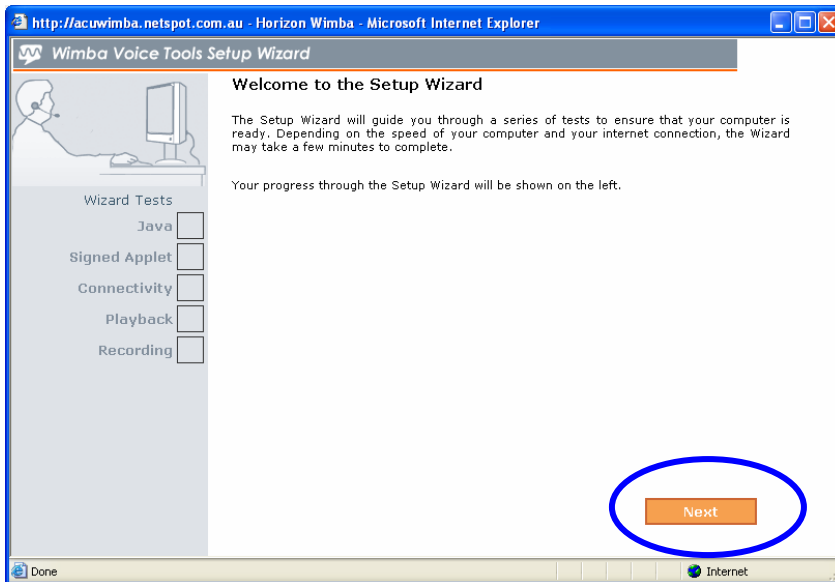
http://acuwimba.netspot.com.au - Horizon Wimba - Microsoft Internet Explorer

Wimba Voice Tools Setup Wizard

Welcome to the Setup Wizard

The Setup Wizard will guide you through a series of tests to ensure that your computer is ready. Depending on the speed of your computer and your internet connection, the Wizard may take a few minutes to complete.

Your progress through the Setup Wizard will be shown on the left.

Wizard Tests
Java
Signed Applet
Connectivity
Playback
Recording

Next

Done

Internet